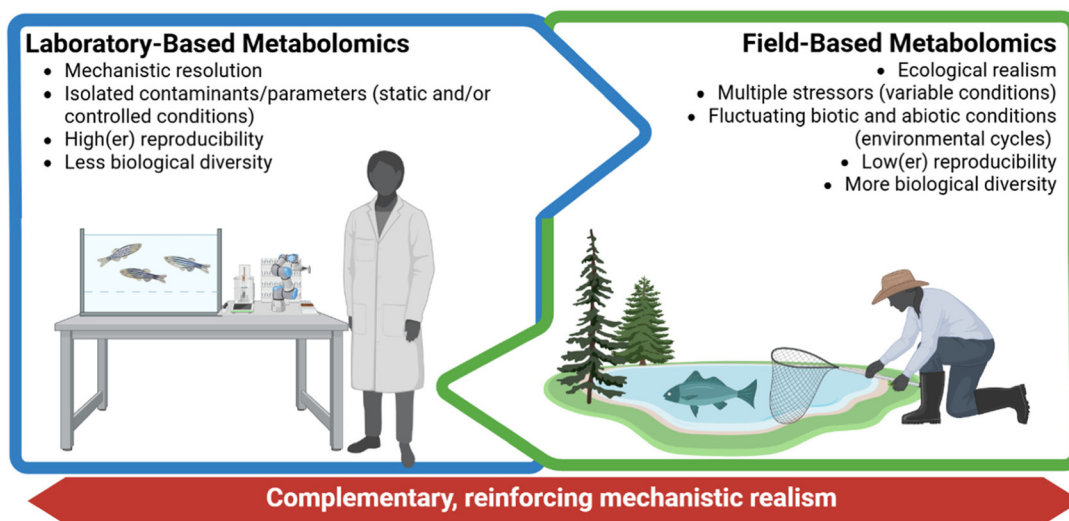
Laboratory-Based Metabolomics
- Mechanistic resolution
- Isolated contaminants/parameters (static and/or controlled conditions)
- High(er) reproducibility
- Less biological diversity

Field-Based Metabolomics
- Ecological realism
- Multiple stressors (variable conditions)
- Fluctuating biotic and abiotic conditions (environmental cycles)
- Low(er) reproducibility
- More biological diversity

Complementary, reinforcing mechanistic realism